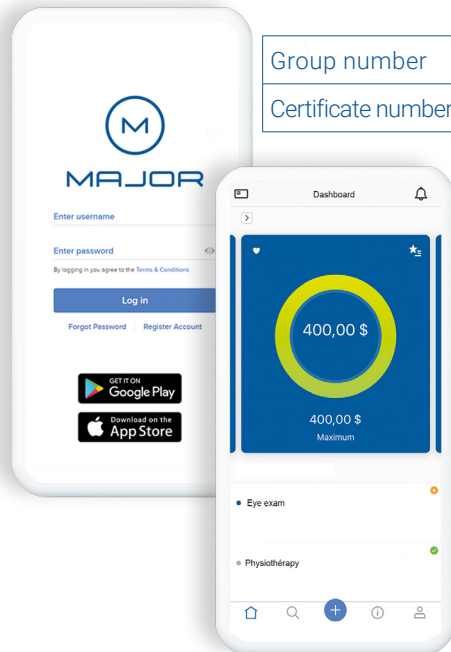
Group number

Certificate number

M
MAJOR

Enter username

Enter password

By logging in you agree to the Terms & Conditions

Log in

Forgot Password Register Account

GET IT ON
Google Play

Download on the
App Store

Dashboard

400,00 $

400,00 $
Maximum

Eye exam

Physiothérapy